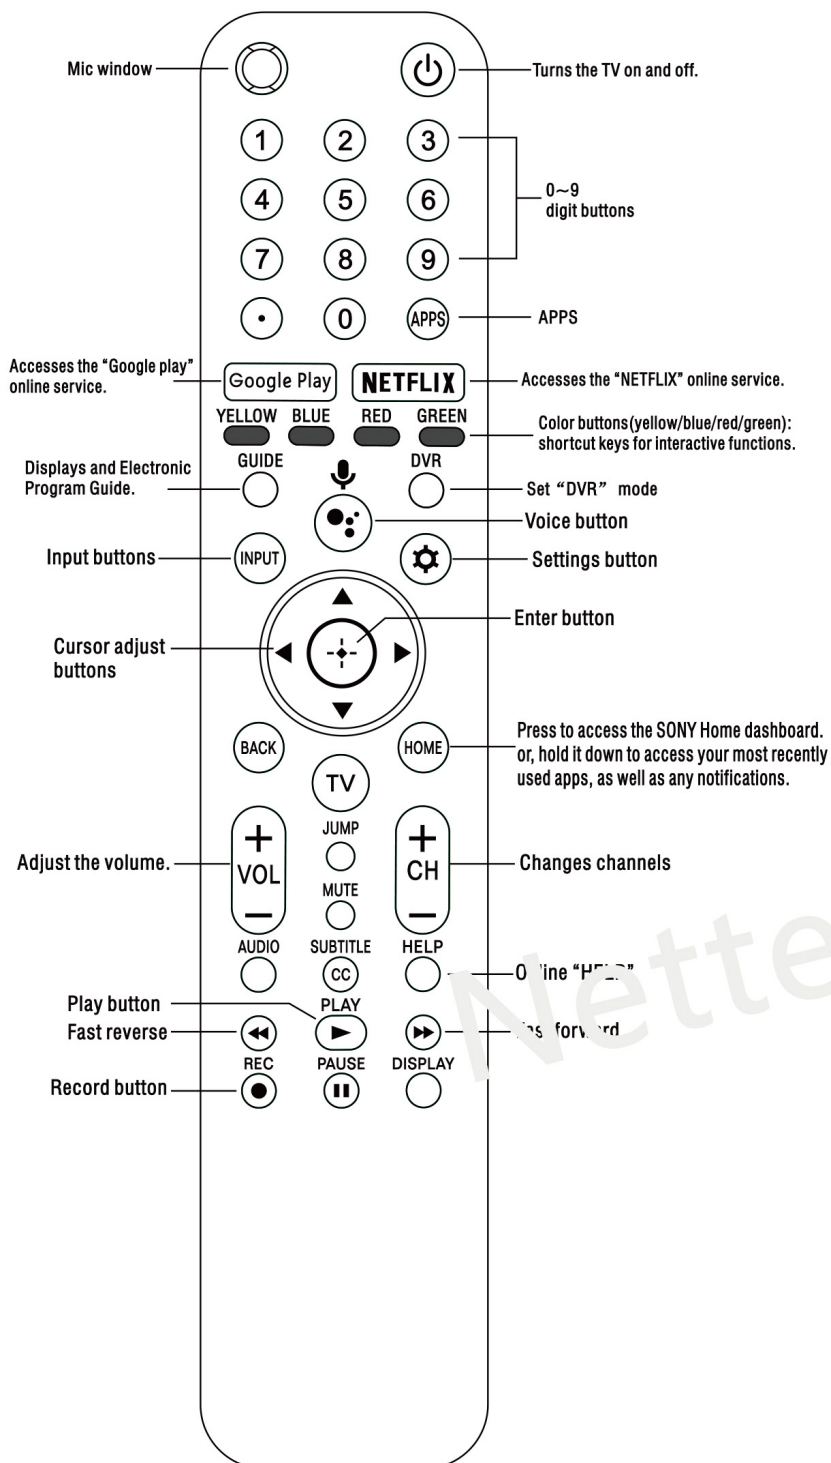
Mic window

Turns the TV on and off.

1 2 3
4 5 6
7 8 9
• 0 APPS

0~9 digit buttons

APPS

Accesses the "Google play" online service.

Google Play

NETFLIX

Accesses the "NETFLIX" online service.

YELLOW BLUE RED GREEN

Color buttons(yellow/blue/red/green): shortcut keys for interactive functions.

Displays and Electronic Program Guide.

GUIDE

DVR

Set "DVR" mode

Voice button

Input buttons

INPUT

Settings button

Enter button

Cursor adjust buttons

BACK

HOME

Press to access the SONY Home dashboard. or, hold it down to access your most recently used apps, as well as any notifications.

TV

JUMP

Adjust the volume.

+ VOL –

+ CH –

Changes channels

MUTE

AUDIO SUBTITLE HELP

CC

O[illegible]ine "H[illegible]"

Play button

PLAY

Fast reverse

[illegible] forw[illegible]rd

REC PAUSE DISPLAY

Record button

Nette